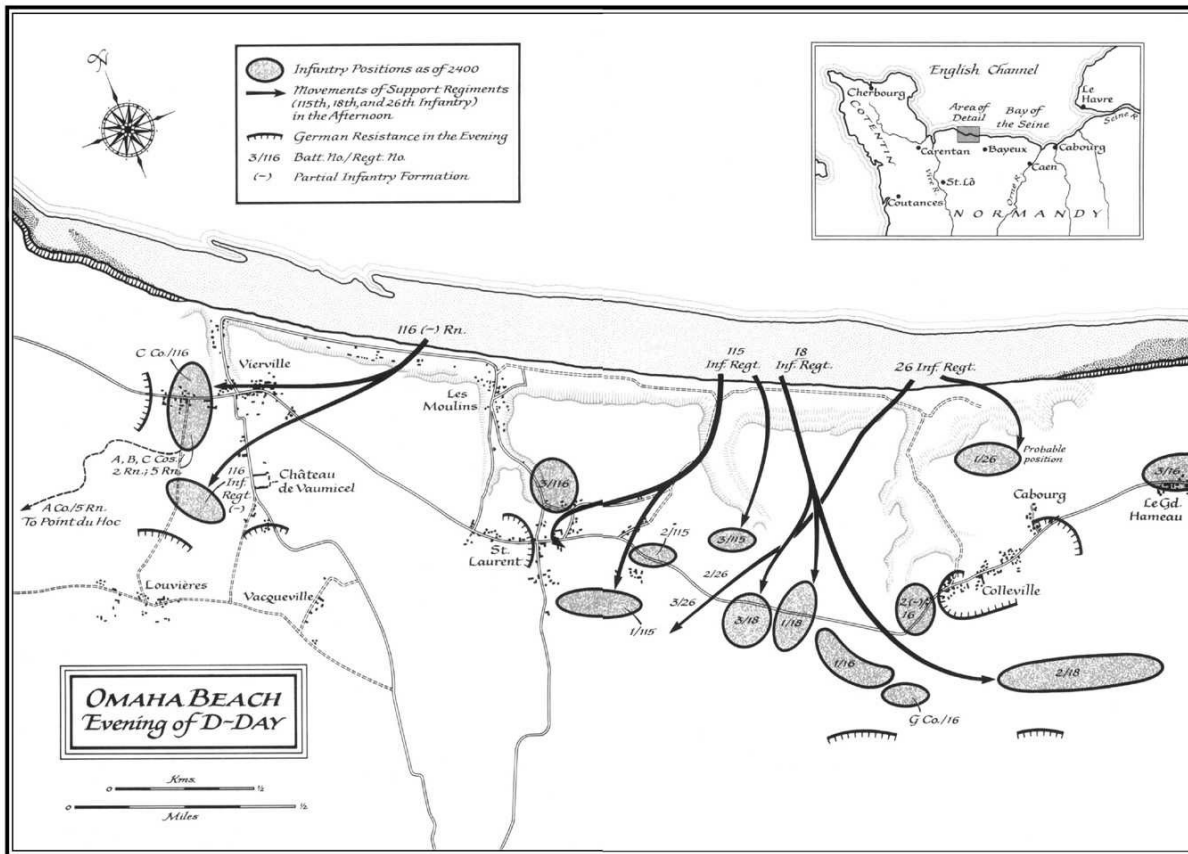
N

Infantry Positions as of 2400
Movements of Support Regiments (115th, 18th, and 26th Infantry) in the Afternoon
German Resistance in the Evening
3/116 Batt. No./Regt. No.
(–) Partial Infantry Formation

English Channel
Cherbourg
COTENTIN
Area of Detail
Bay of the Seine
Le Havre
Seine R.
Carentan
Bayeux
Cabourg
Caen
St. Lô
Vire R.
Orne R.
Coutances
NORMANDY

116 (–) Rn.
C Co./116
Vierville
Les Moulins
115 Inf. Regt.
18 Inf. Regt.
26 Inf. Regt.
A, B, C Cos. 2 Rn.; 5 Rn.
A Co./5 Rn. To Point du Hoc
116 Inf. Regt. (–)
Château de Vaumicel
3/116
2/115
3/115
1/26
Probable position
3/16
Le Gd. Hameau
Cabourg
St. Laurent
2/26
3/26
1/115
3/18
1/18
2(–)/16
Colleville
1/16
G Co./16
2/18
Louvières
Vacqueville

OMAHA BEACH
Evening of D-DAY

Kms.
0 ½
0 ½
Miles